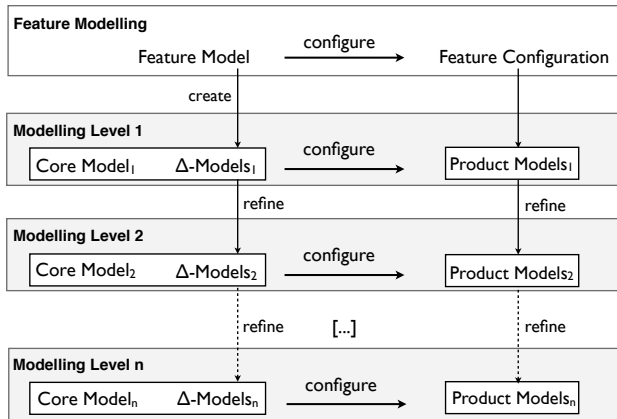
Feature Modelling

Feature Model configure Feature Configuration

create

Modelling Level 1

Core Model$_1$ Δ-Models$_1$ configure Product Models$_1$

refine refine

Modelling Level 2

Core Model$_2$ Δ-Models$_2$ configure Product Models$_2$

refine [...] refine

Modelling Level n

Core Model$_n$ Δ-Models$_n$ configure Product Models$_n$